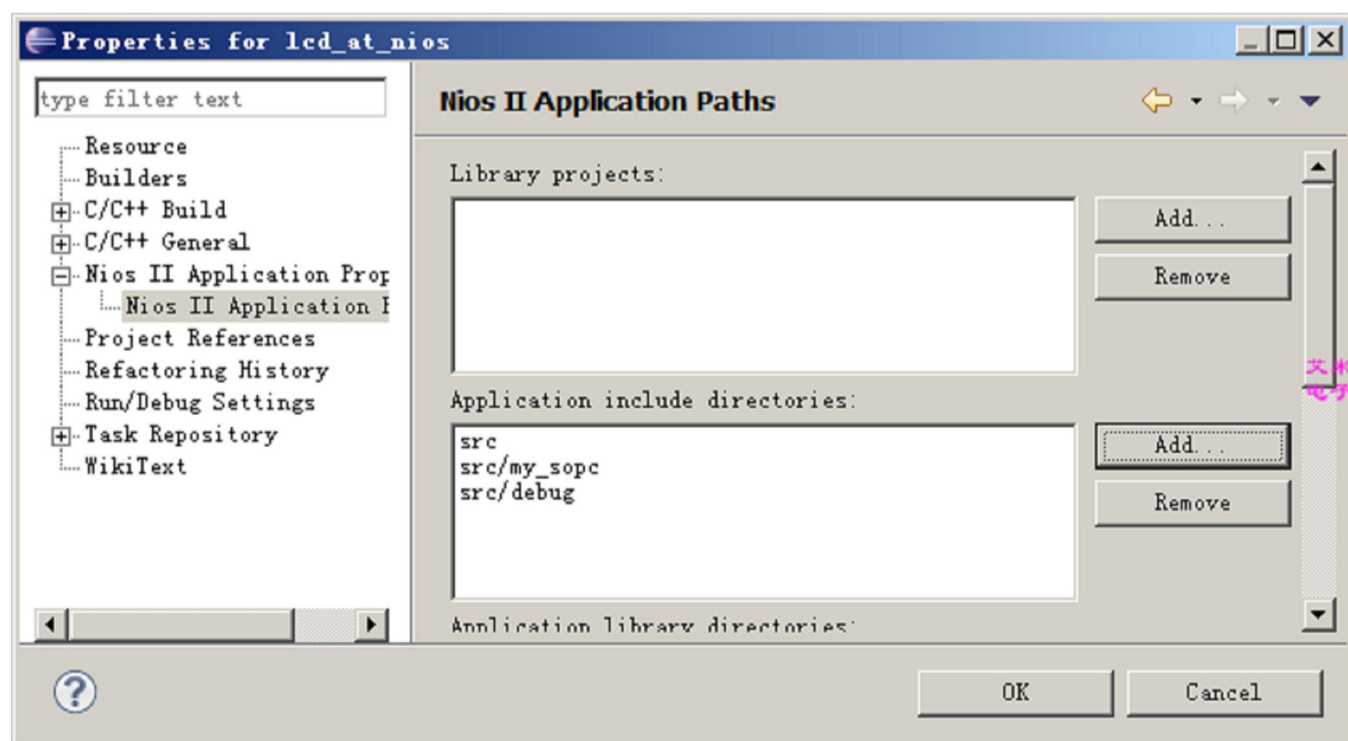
Properties for lcd_at_nios

type filter text

Resource
Builders
C/C++ Build
C/C++ General
Nios II Application Prop
Nios II Application I
Project References
Refactoring History
Run/Debug Settings
Task Repository
WikiText

Nios II Application Paths

Library projects:

Add...

Remove

Application include directories:

src
src/my_sopc
src/debug

Add...

Remove

Application library directories:

艾 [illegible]
电 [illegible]

OK

Cancel